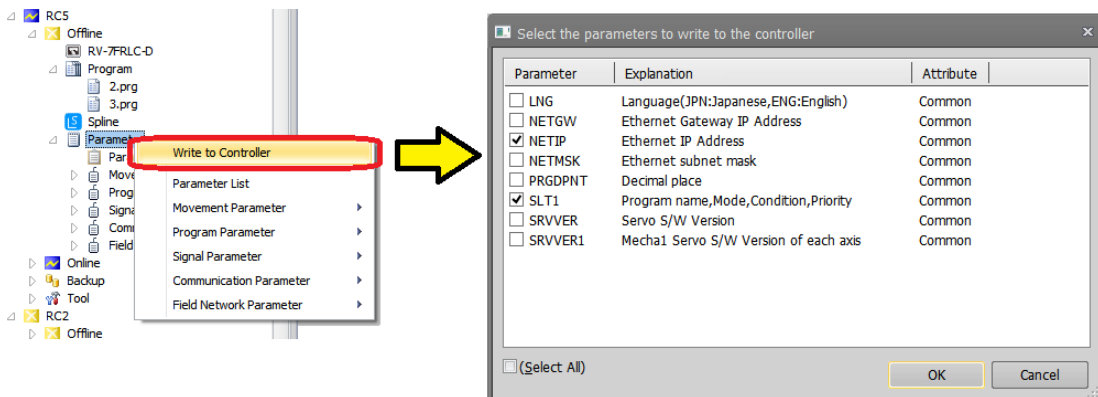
RC5
Offline
RV-7FRLC-D
Program
2.prg
3.prg
Spline
Paramet
Par
Move
Prog
Signa
Com
Field
Online
Backup
Tool
RC2
Offline

Write to Controller
Parameter List
Movement Parameter
Program Parameter
Signal Parameter
Communication Parameter
Field Network Parameter

Select the parameters to write to the controller

| Parameter | Explanation | Attribute |
|---|---|---|
| ☐ LNG | Language(JPN:Japanese,ENG:English) | Common |
| ☐ NETGW | Ethernet Gateway IP Address | Common |
| ☑ NETIP | Ethernet IP Address | Common |
| ☐ NETMSK | Ethernet subnet mask | Common |
| ☐ PRGDPNT | Decimal place | Common |
| ☑ SLT1 | Program name,Mode,Condition,Priority | Common |
| ☐ SRVVER | Servo S/W Version | Common |
| ☐ SRVVER1 | Mecha1 Servo S/W Version of each axis | Common |

(Select All)
OK
Cancel